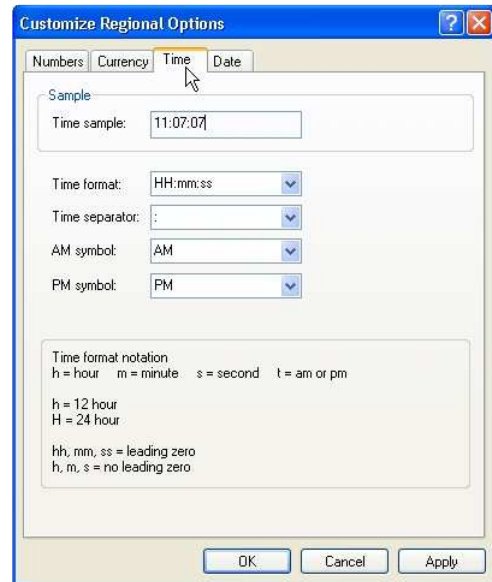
Customize Regional Options

Numbers | Currency | Time | Date

Sample

Time sample: 11:07:07

Time format: HH:mm:ss

Time separator: :

AM symbol: AM

PM symbol: PM

Time format notation
h = hour m = minute s = second t = am or pm

h = 12 hour
H = 24 hour

hh, mm, ss = leading zero
h, m, s = no leading zero

OK | Cancel | Apply